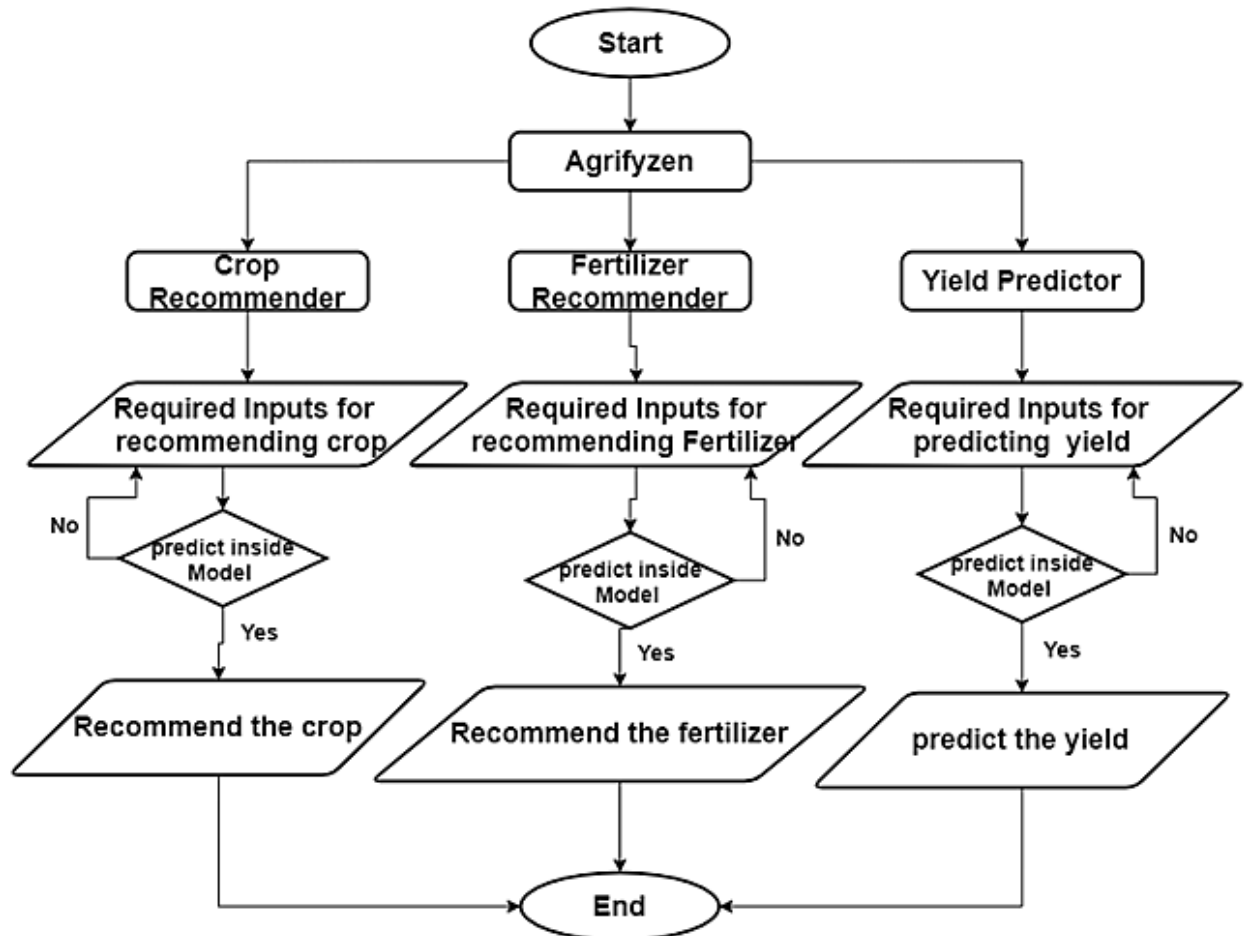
Start

Agrifyzen

Crop Recommender

Fertilizer Recommender

Yield Predictor

Required Inputs for recommending crop

Required Inputs for recommending Fertilizer

Required Inputs for predicting yield

No

predict inside Model

Yes

No

predict inside Model

Yes

No

predict inside Model

Yes

Recommend the crop

Recommend the fertilizer

predict the yield

End